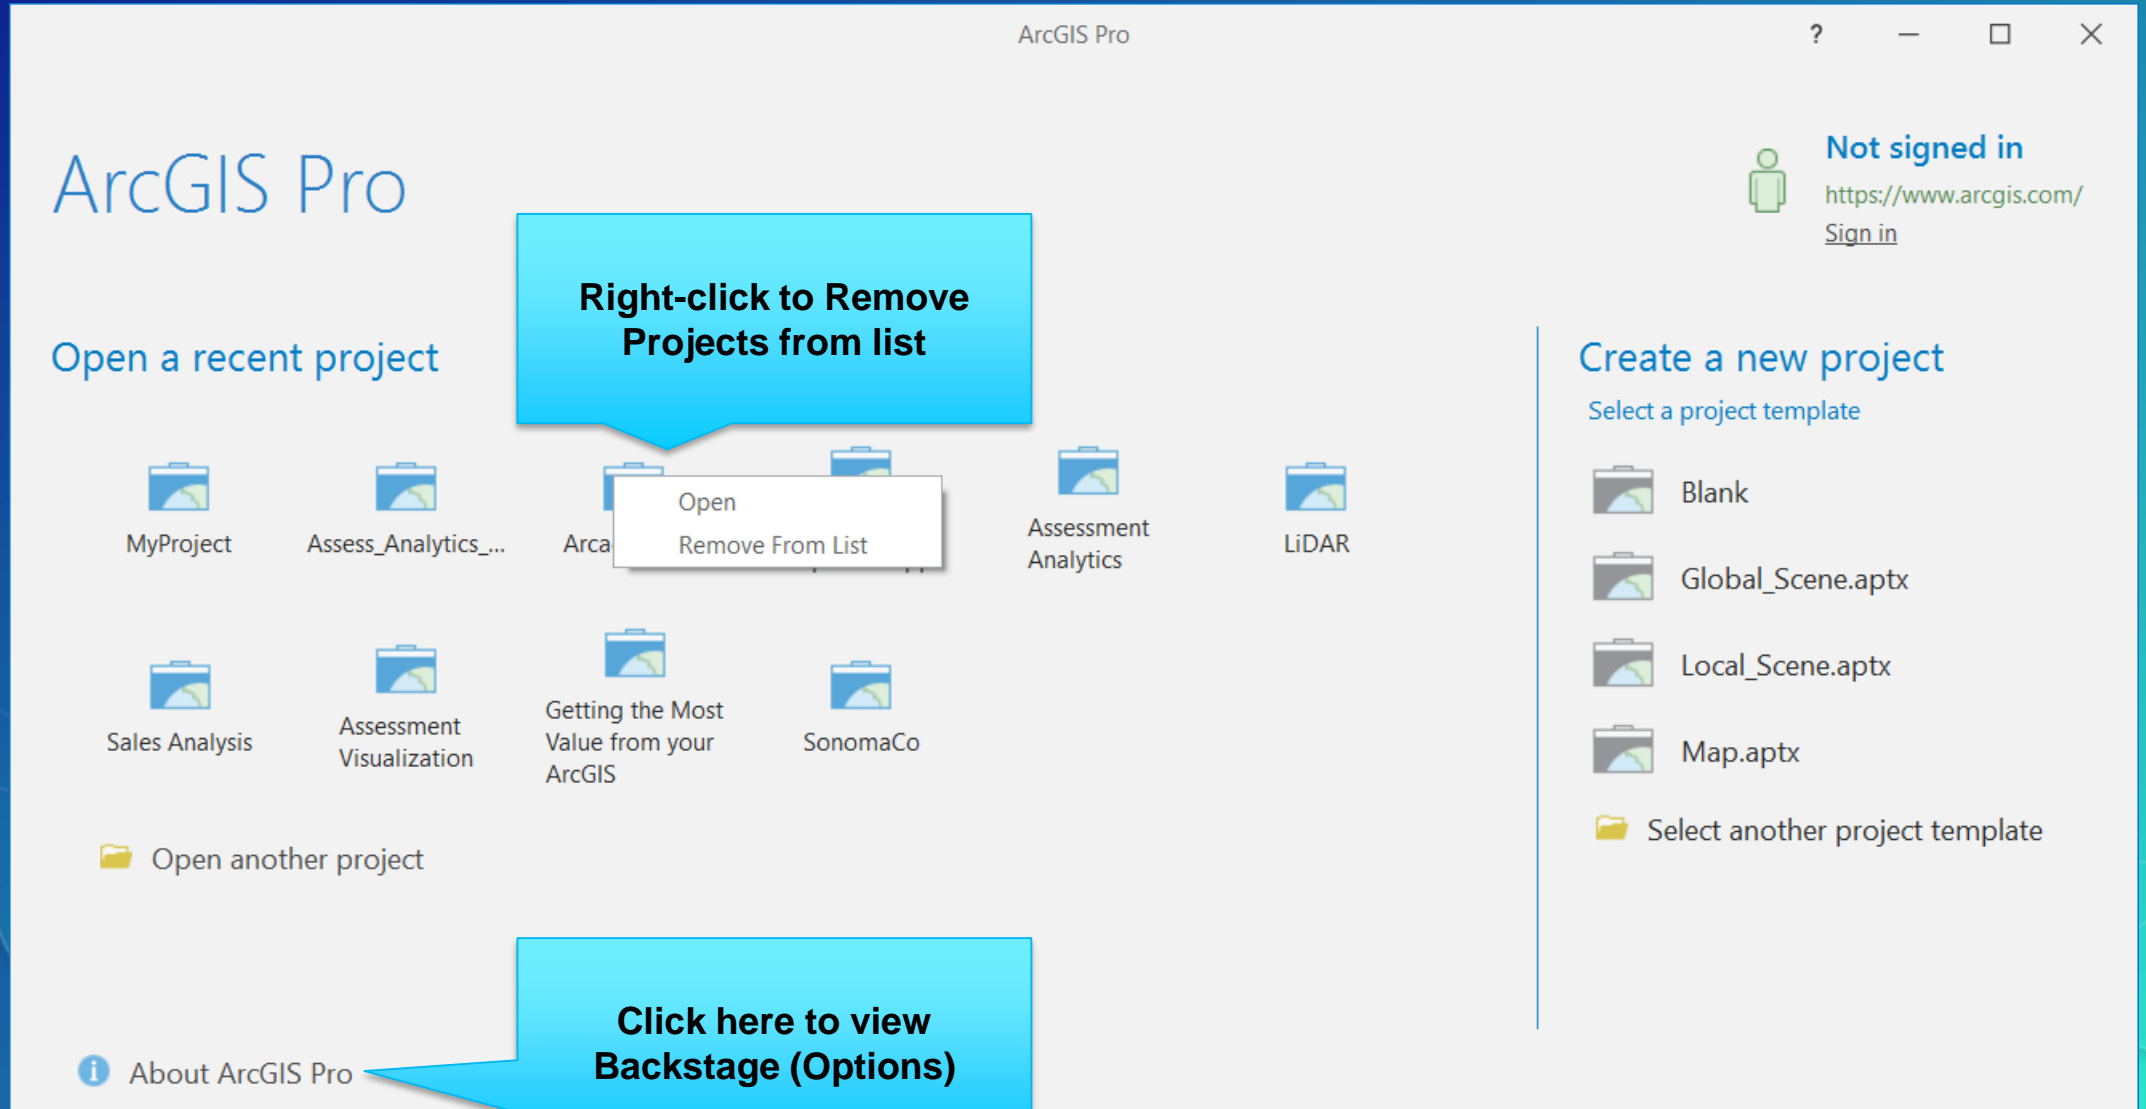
ArcGIS Pro

?

ArcGIS Pro

Not signed in
https://www.arcgis.com/
Sign in

Right-click to Remove Projects from list

Open a recent project

MyProject

Assess_Analytics_...

Arca

Open
Remove From List

Assessment Analytics

LiDAR

Sales Analysis

Assessment Visualization

Getting the Most Value from your ArcGIS

SonomaCo

Open another project

Create a new project

Select a project template

Blank

Global_Scene.aptx

Local_Scene.aptx

Map.aptx

Select another project template

Click here to view Backstage (Options)

About ArcGIS Pro